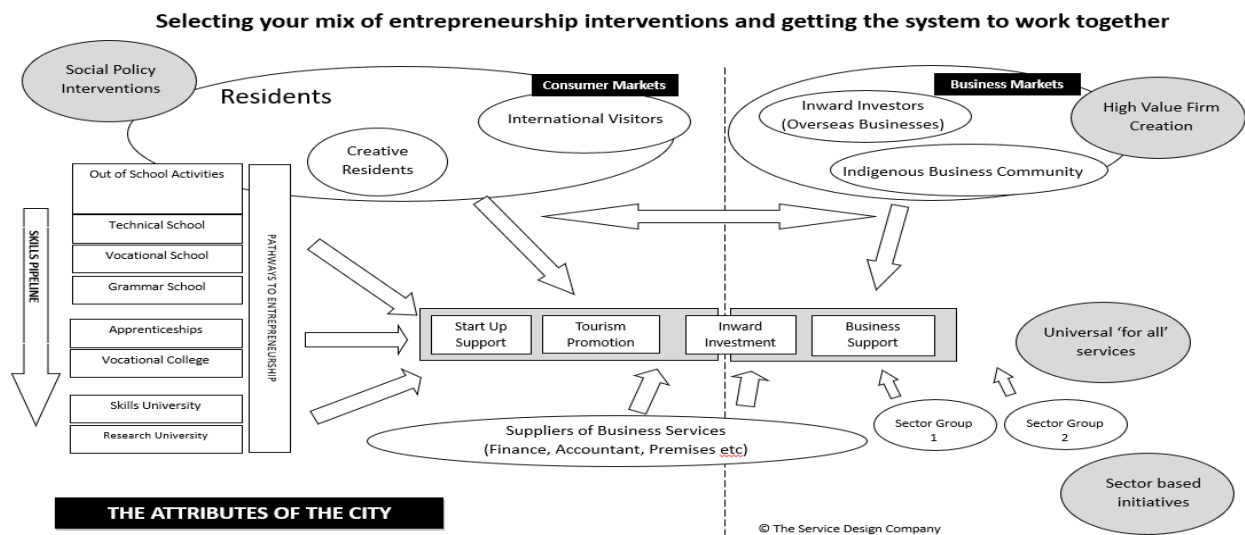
Selecting your mix of entrepreneurship interventions and getting the system to work together

Social Policy Interventions

Residents

Consumer Markets

International Visitors

Creative Residents

Business Markets

Inward Investors (Overseas Businesses)

High Value Firm Creation

Indigenous Business Community

Out of School Activities

Technical School

Vocational School

Grammar School

Apprenticeships

Vocational College

Skills University

Research University

SKILLS PIPELINE

PATHWAYS TO ENTREPRENEURSHIP

Start Up Support

Tourism Promotion

Inward Investment

Business Support

Universal 'for all' services

Suppliers of Business Services (Finance, Accountant, Premises etc)

Sector Group 1

Sector Group 2

Sector based initiatives

THE ATTRIBUTES OF THE CITY

© The Service Design Company